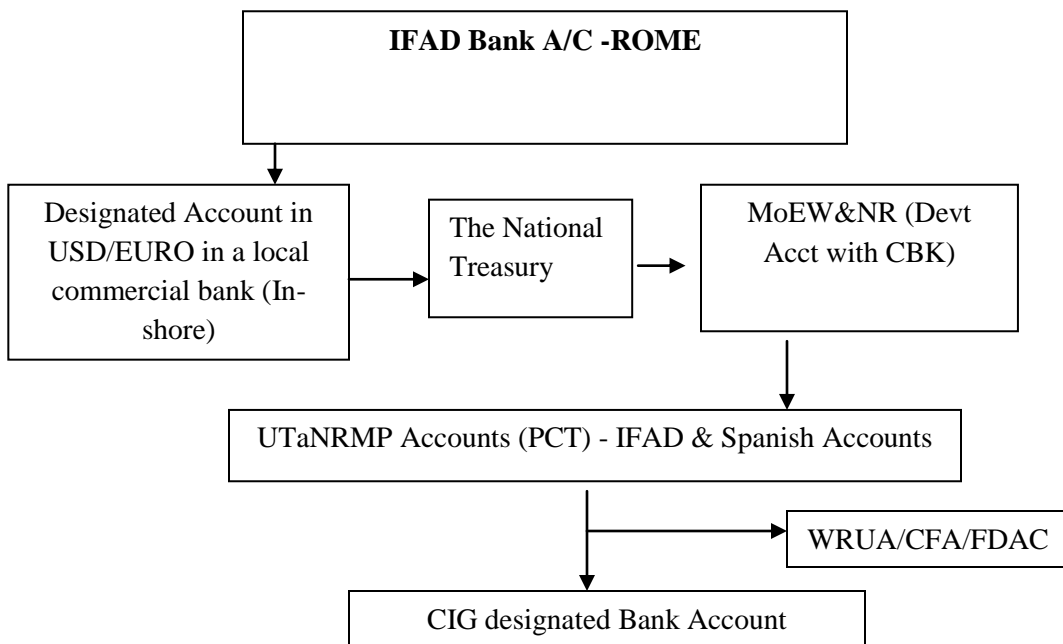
IFAD Bank A/C -ROME

Designated Account in USD/EURO in a local commercial bank (In-shore)

The National Treasury

MoEW&NR (Devt Acct with CBK)

UTaNRMP Accounts (PCT) - IFAD & Spanish Accounts

WRUA/CFA/FDAC

CIG designated Bank Account